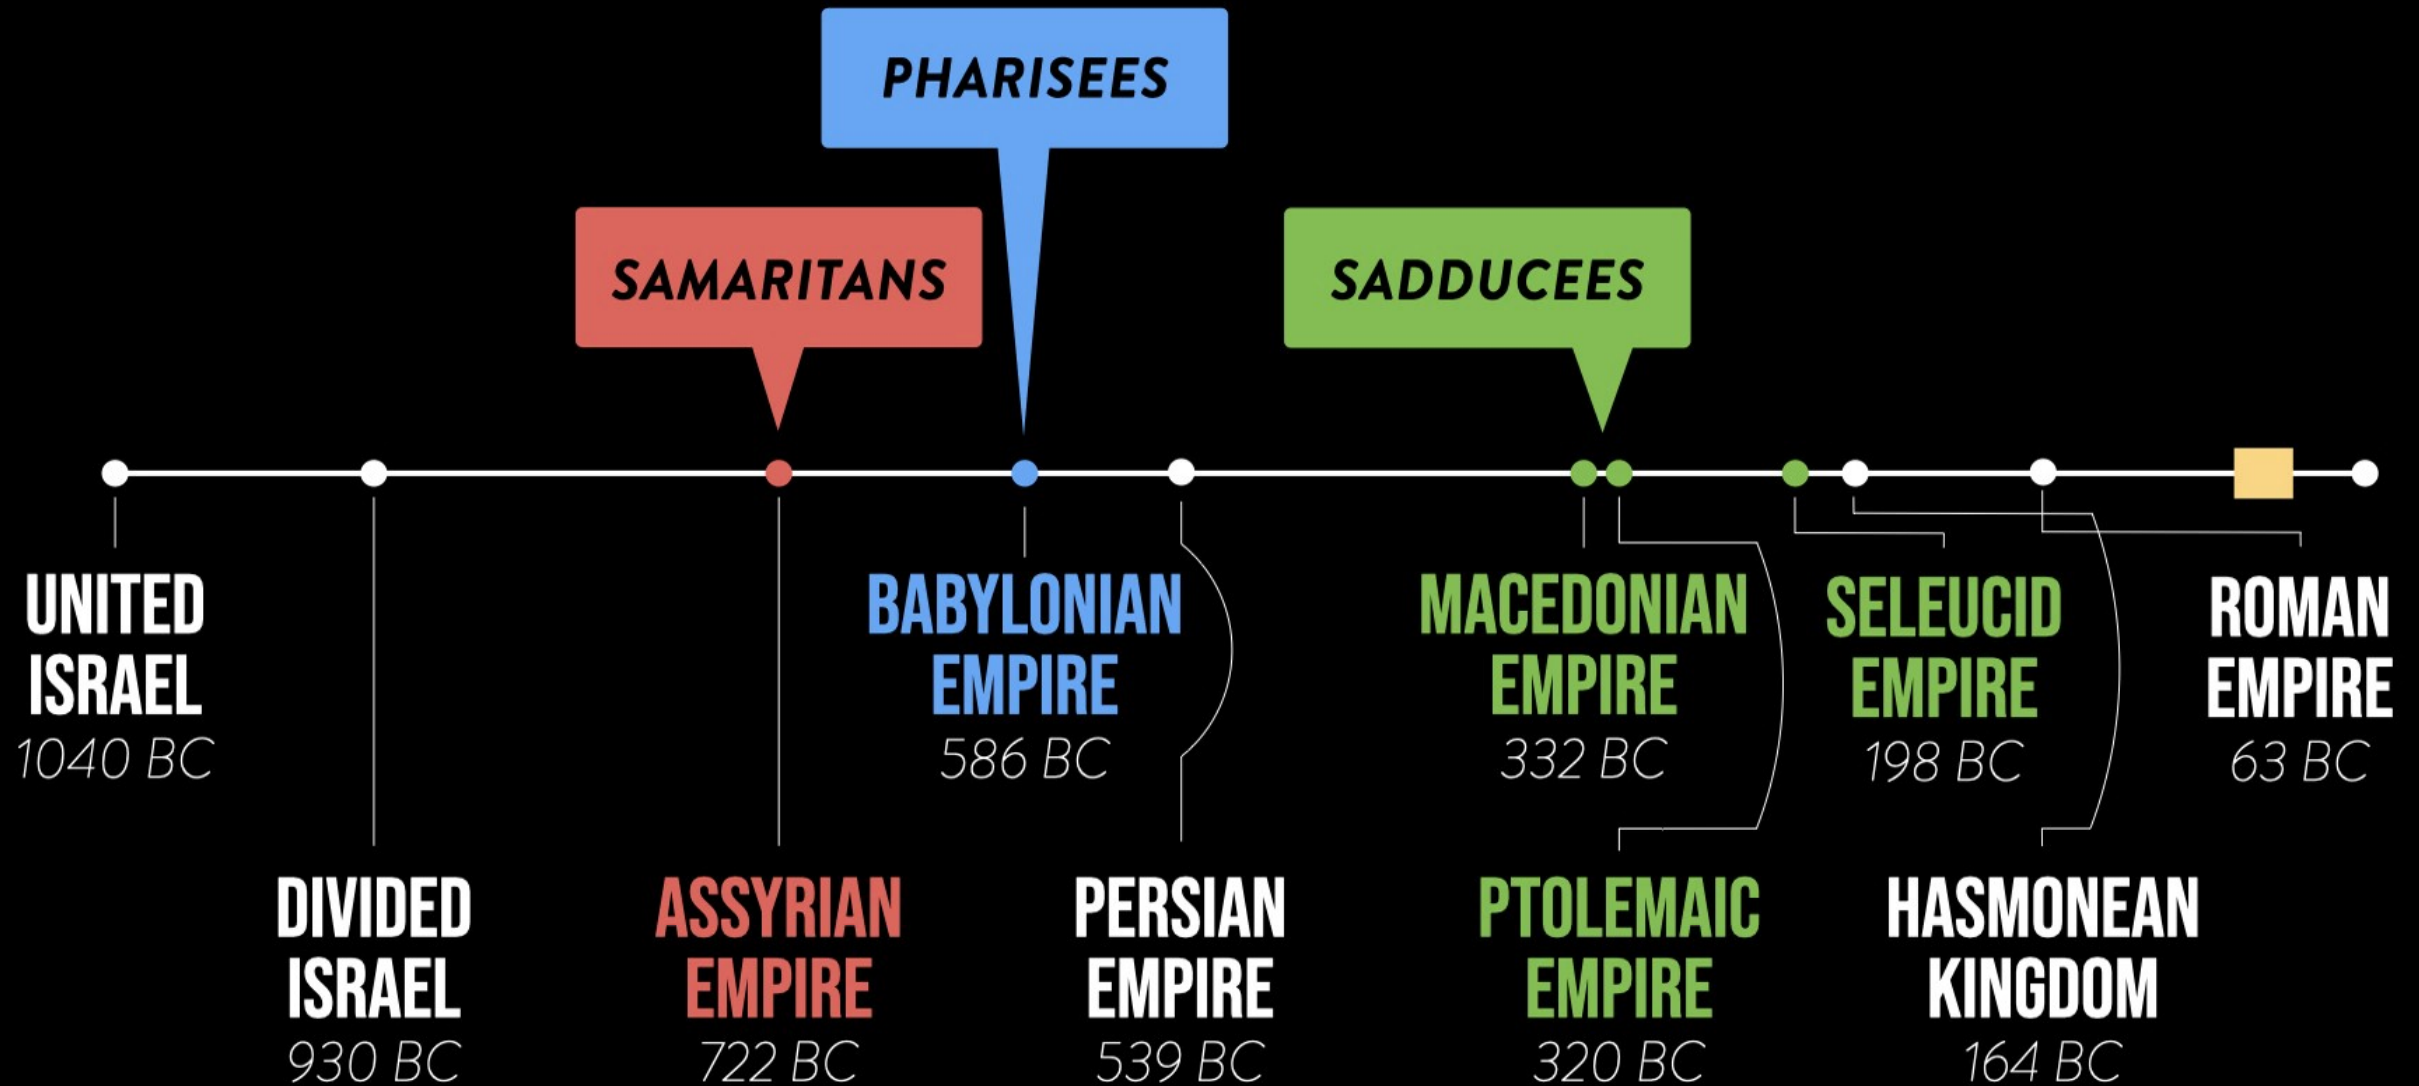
PHARISEES

SAMARITANS

SADDUCEES

UNITED ISRAEL
1040 BC

DIVIDED ISRAEL
930 BC

ASSYRIAN EMPIRE
722 BC

BABYLONIAN EMPIRE
586 BC

PERSIAN EMPIRE
539 BC

MACEDONIAN EMPIRE
332 BC

PTOLEMAIC EMPIRE
320 BC

SELEUCID EMPIRE
198 BC

HASMONEAN KINGDOM
164 BC

ROMAN EMPIRE
63 BC